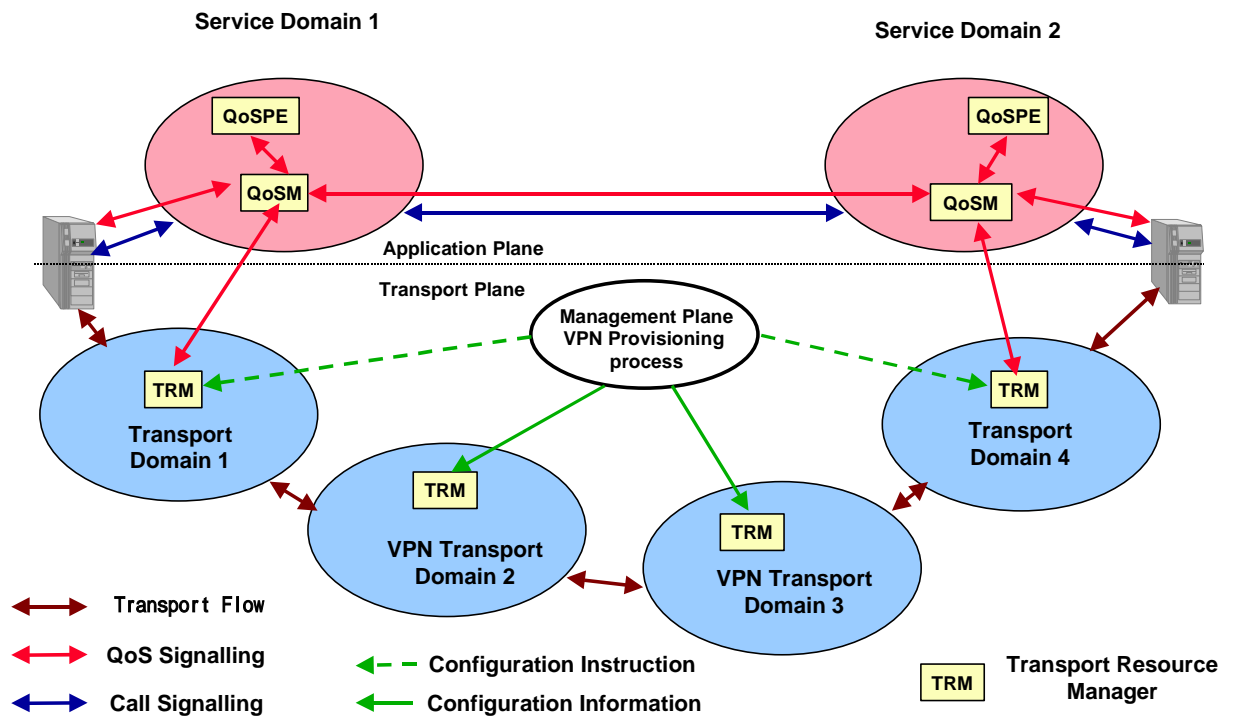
Service Domain 1

Service Domain 2

QoSPE

QoSM

QoSPE

QoSM

Application Plane

Transport Plane

Management Plane VPN Provisioning process

TRM

Transport Domain 1

TRM

VPN Transport Domain 2

TRM

VPN Transport Domain 3

TRM

Transport Domain 4

Transport Flow

QoS Signalling

Call Signalling

Configuration Instruction

Configuration Information

TRM

Transport Resource Manager